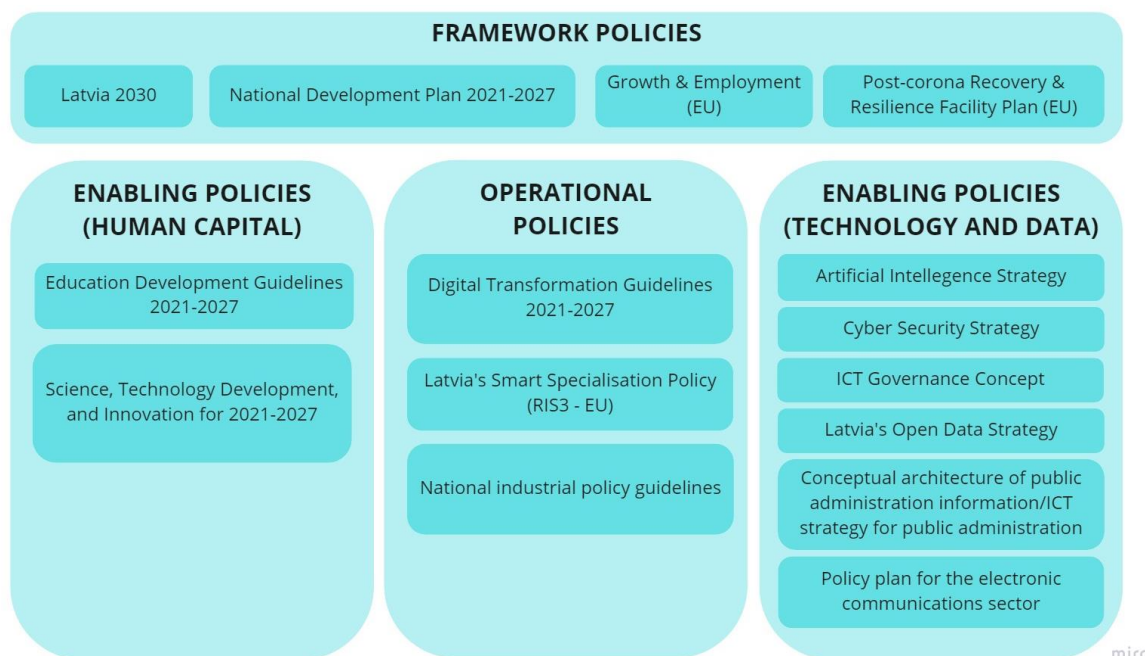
FRAMEWORK POLICIES

Latvia 2030

National Development Plan 2021-2027

Growth & Employment (EU)

Post-corona Recovery & Resilience Facility Plan (EU)

ENABLING POLICIES (HUMAN CAPITAL)

Education Development Guidelines 2021-2027

Science, Technology Development, and Innovation for 2021-2027

OPERATIONAL POLICIES

Digital Transformation Guidelines 2021-2027

Latvia's Smart Specialisation Policy (RIS3 - EU)

National industrial policy guidelines

ENABLING POLICIES (TECHNOLOGY AND DATA)

Artificial Intellegence Strategy

Cyber Security Strategy

ICT Governance Concept

Latvia's Open Data Strategy

Conceptual architecture of public administration information/ICT strategy for public administration

Policy plan for the electronic communications sector

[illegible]